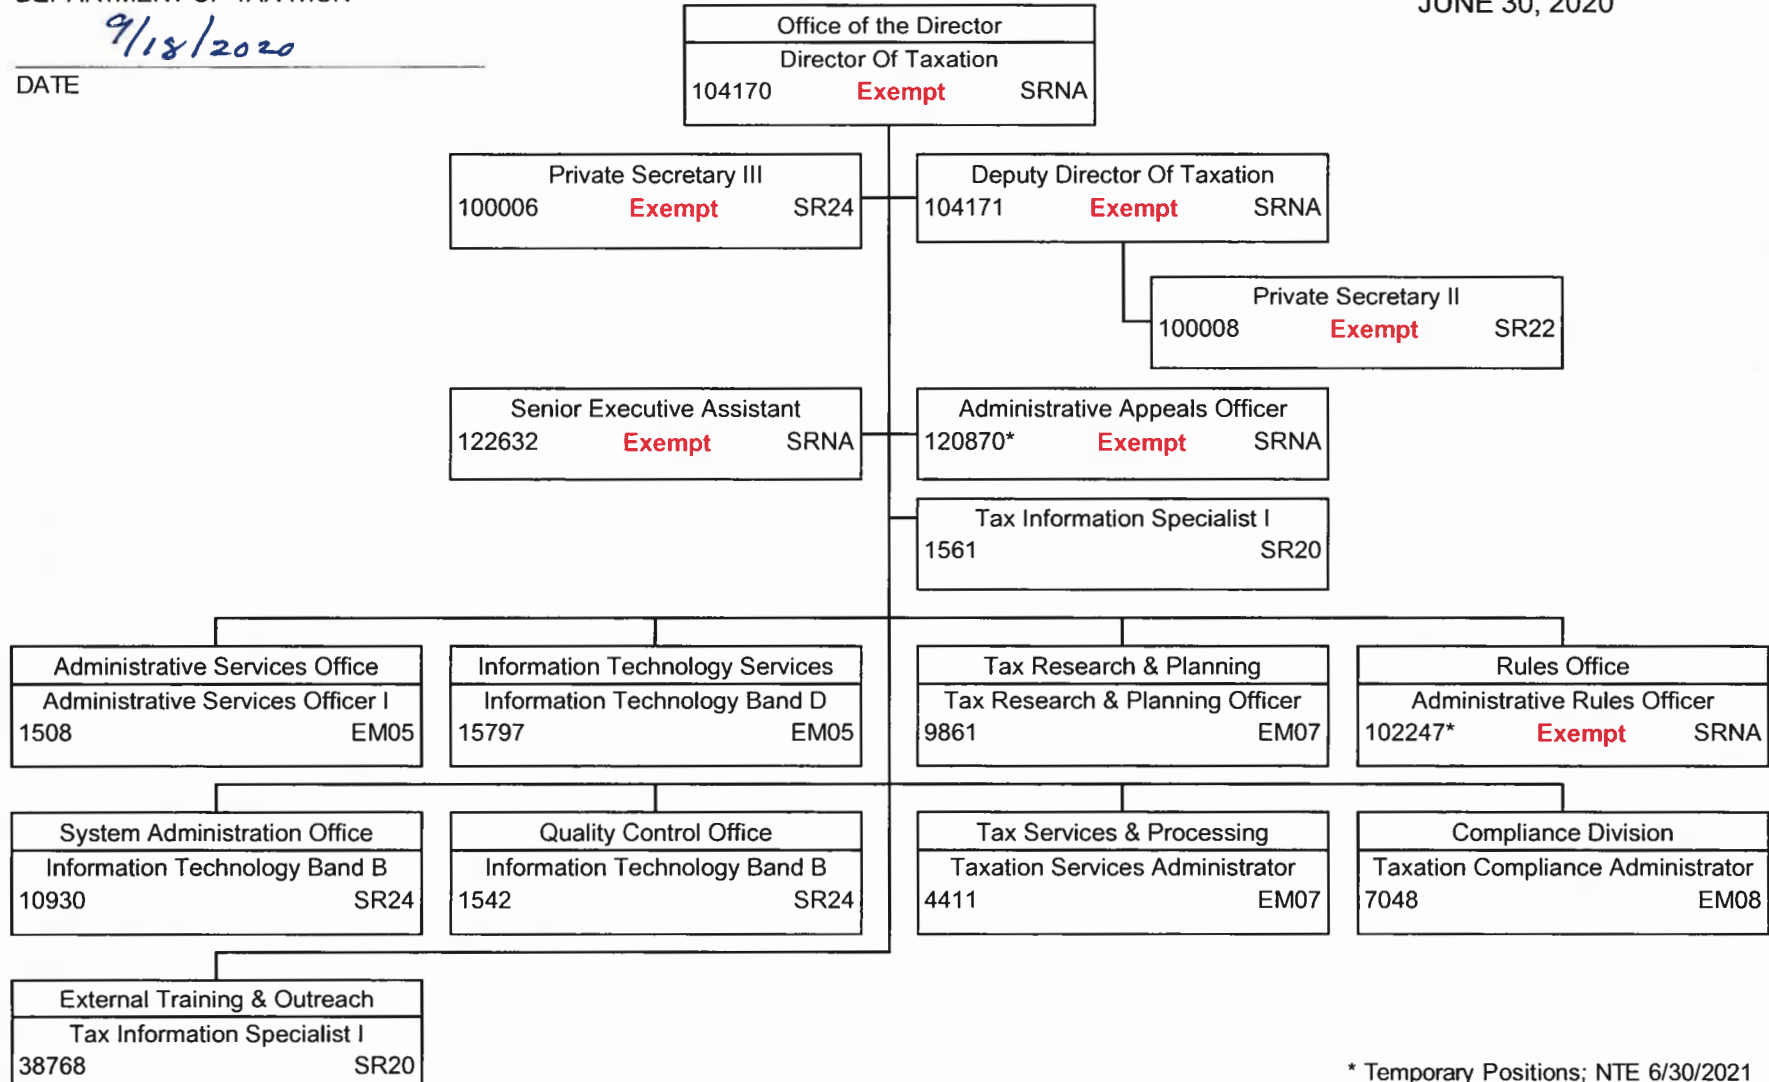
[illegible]

9/18/2020

DATE

JUNE 30, 2020

Office of the Director
Director Of Taxation
104170 Exempt SRNA

Private Secretary III
100006 Exempt SR24

Deputy Director Of Taxation
104171 Exempt SRNA

Private Secretary II
100008 Exempt SR22

Senior Executive Assistant
122632 Exempt SRNA

Administrative Appeals Officer
120870* Exempt SRNA

Tax Information Specialist I
1561 SR20

Administrative Services Office
Administrative Services Officer I
1508 EM05

Information Technology Services
Information Technology Band D
15797 EM05

Tax Research & Planning
Tax Research & Planning Officer
9861 EM07

Rules Office
Administrative Rules Officer
102247* Exempt SRNA

System Administration Office
Information Technology Band B
10930 SR24

Quality Control Office
Information Technology Band B
1542 SR24

Tax Services & Processing
Taxation Services Administrator
4411 EM07

Compliance Division
Taxation Compliance Administrator
7048 EM08

External Training & Outreach
Tax Information Specialist I
38768 SR20

* Temporary Positions; NTE 6/30/2021